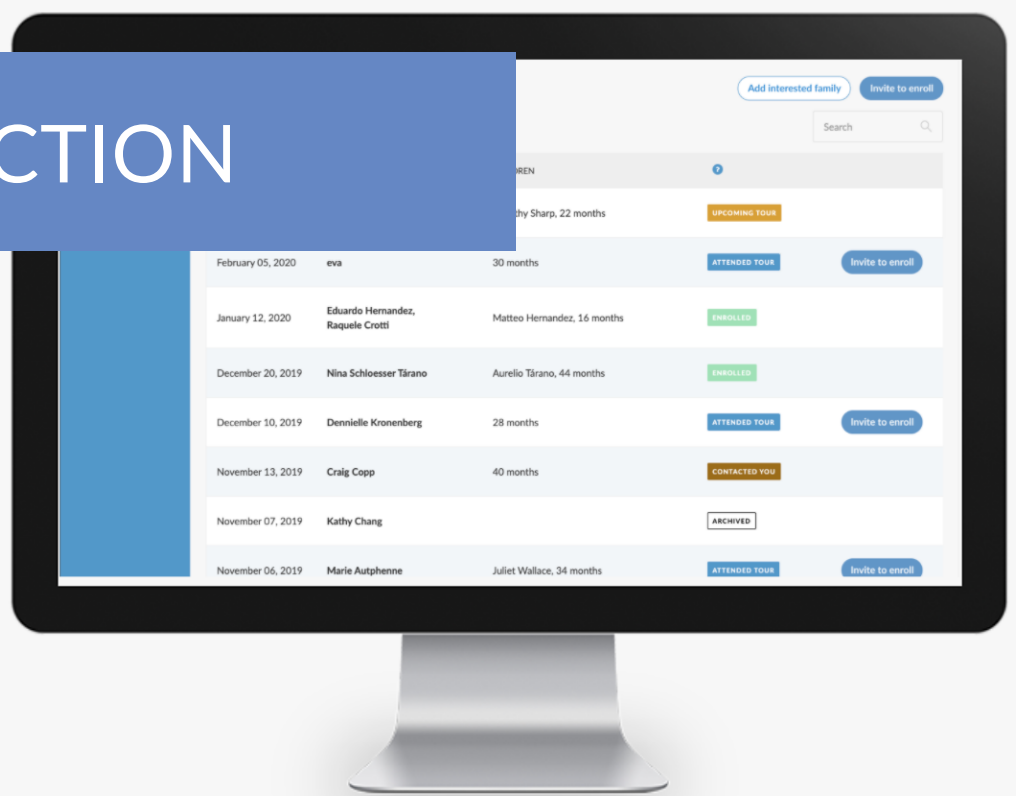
CTION

Add interested family
Invite to enroll

Search

| | | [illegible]DREN | ? | |
|---|---|---|---|---|
| | | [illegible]thy Sharp, 22 months | UPCOMING TOUR | |
| February 05, 2020 | eva | 30 months | ATTENDED TOUR | Invite to enroll |
| January 12, 2020 | Eduardo Hernandez, Raquele Crotti | Matteo Hernandez, 16 months | ENROLLED | |
| December 20, 2019 | Nina Schloesser Tārano | Aurelio Tārano, 44 months | ENROLLED | |
| December 10, 2019 | Dennielle Kronenberg | 28 months | ATTENDED TOUR | Invite to enroll |
| November 13, 2019 | Craig Copp | 40 months | CONTACTED YOU | |
| November 07, 2019 | Kathy Chang | | ARCHIVED | |
| November 06, 2019 | Marie Autphenne | Juliet Wallace, 34 months | ATTENDED TOUR | Invite to enroll |